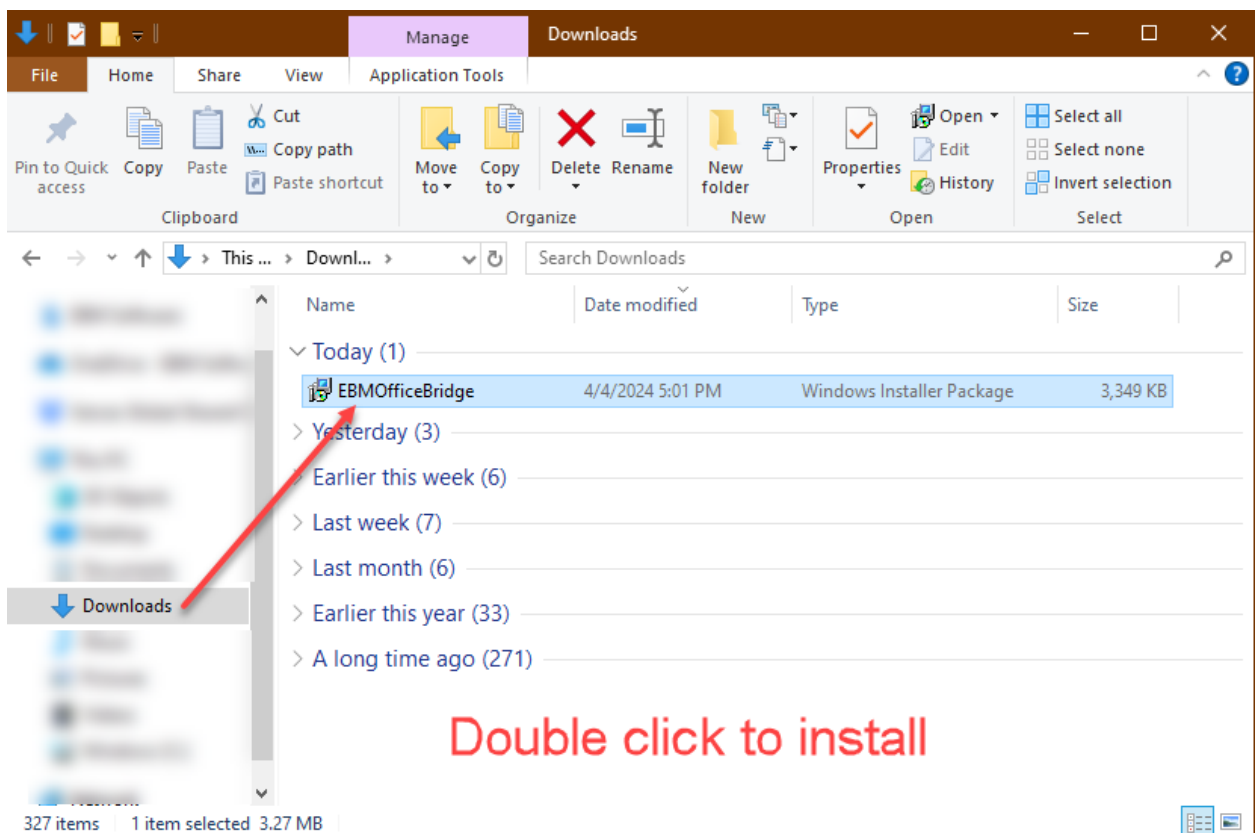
Manage
Downloads

File
Home
Share
View
Application Tools

Pin to Quick access
Copy
Paste
Cut
Copy path
Paste shortcut
Clipboard

Move to
Copy to
Delete
Rename
Organize

New folder
New

Properties
Open
Edit
History
Open

Select all
Select none
Invert selection
Select

This ... › Downl... ›
Search Downloads

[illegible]
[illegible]
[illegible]
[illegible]
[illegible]
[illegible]
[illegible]
Downloads
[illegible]
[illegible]
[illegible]
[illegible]
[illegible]

| Name | Date modified | Type | Size |
|---|---|---|---|
| Today (1) | | | |
| EBMOfficeBridge | 4/4/2024 5:01 PM | Windows Installer Package | 3,349 KB |
| Yesterday (3) | | | |
| Earlier this week (6) | | | |
| Last week (7) | | | |
| Last month (6) | | | |
| Earlier this year (33) | | | |
| A long time ago (271) | | | |

Double click to install

327 items   1 item selected 3.27 MB